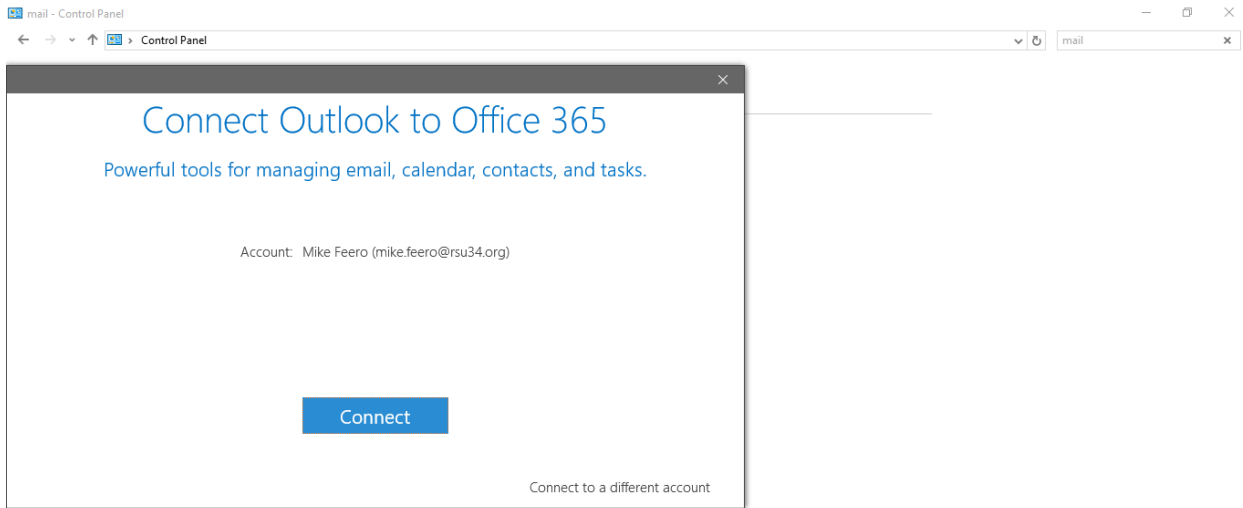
mail - Control Panel

Control Panel

mail

Connect Outlook to Office 365

Powerful tools for managing email, calendar, contacts, and tasks.

Account: Mike Feero (mike.feero@rsu34.org)

Connect

Connect to a different account